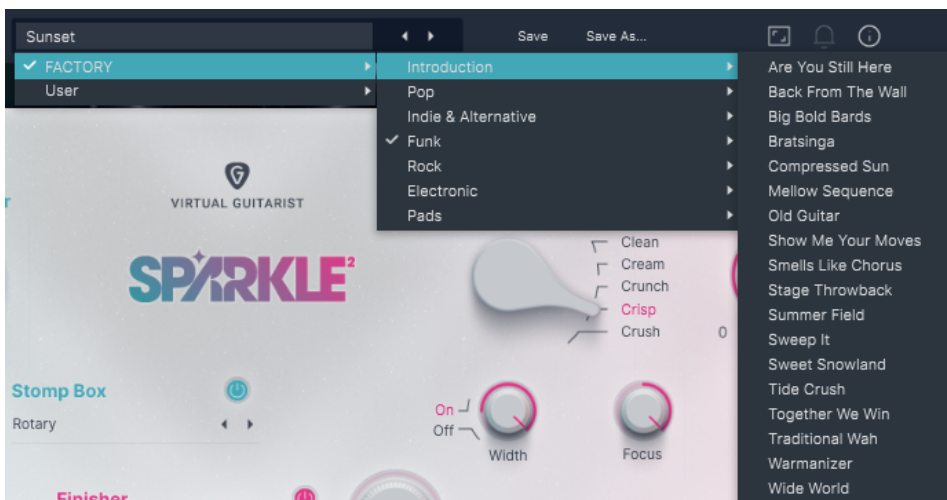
Sunset
Save
Save As...
✔ FACTORY
User
Introduction
Pop
Indie & Alternative
✔ Funk
Rock
Electronic
Pads
Are You Still Here
Back From The Wall
Big Bold Bards
Bratsinga
Compressed Sun
Mellow Sequence
Old Guitar
Show Me Your Moves
Smells Like Chorus
Stage Throwback
Summer Field
Sweep It
Sweet Snowland
Tide Crush
Together We Win
Traditional Wah
Warmanizer
Wide World
VIRTUAL GUITARIST
SPARKLE²
Clean
Cream
Crunch
Crisp
Crush
0
Stomp Box
Rotary
On
Off
Width
Focus
Finisher